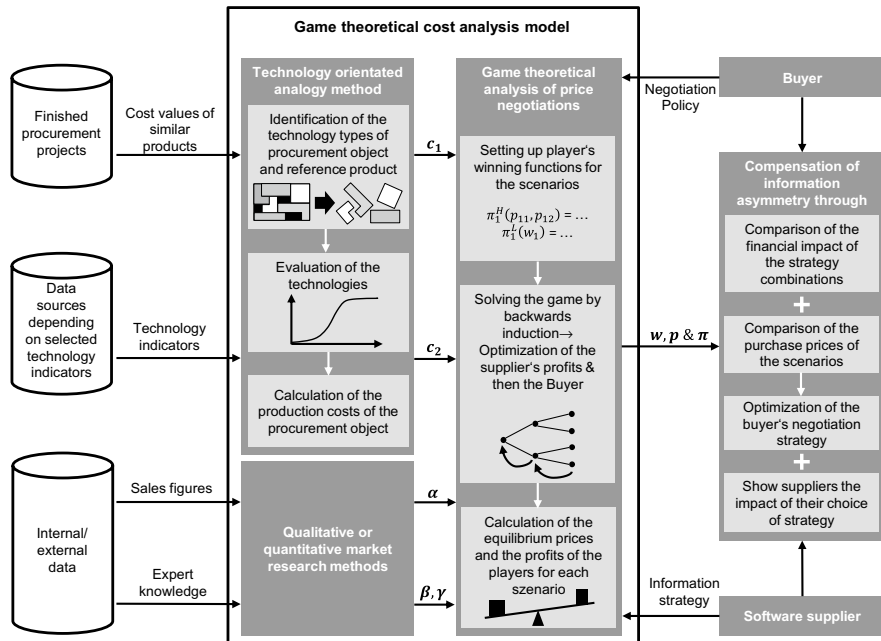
Game theoretical cost analysis model

Finished procurement projects

Cost values of similar products

Technology orientated analogy method

Identification of the technology types of procurement object and reference product

Evaluation of the technologies

Calculation of the production costs of the procurement object

$c_1$

$c_2$

Data sources depending on selected technology indicators

Technology indicators

Internal/ external data

Sales figures

Expert knowledge

Qualitative or quantitative market research methods

$\alpha$

$\beta, \gamma$

Game theoretical analysis of price negotiations

Setting up player's winning functions for the scenarios

$\pi_1^H(p_{11}, p_{12}) = \ldots$
$\pi_1^L(w_1) = \ldots$

Solving the game by backwards induction→ Optimization of the supplier's profits & then the Buyer

Calculation of the equilibrium prices and the profits of the players for each szenario

Buyer

Negotiation Policy

$w, p$ & $\pi$

Compensation of information asymmetry through

Comparison of the financial impact of the strategy combinations

+

Comparison of the purchase prices of the scenarios

Optimization of the buyer's negotiation strategy

+

Show suppliers the impact of their choice of strategy

Information strategy

Software supplier